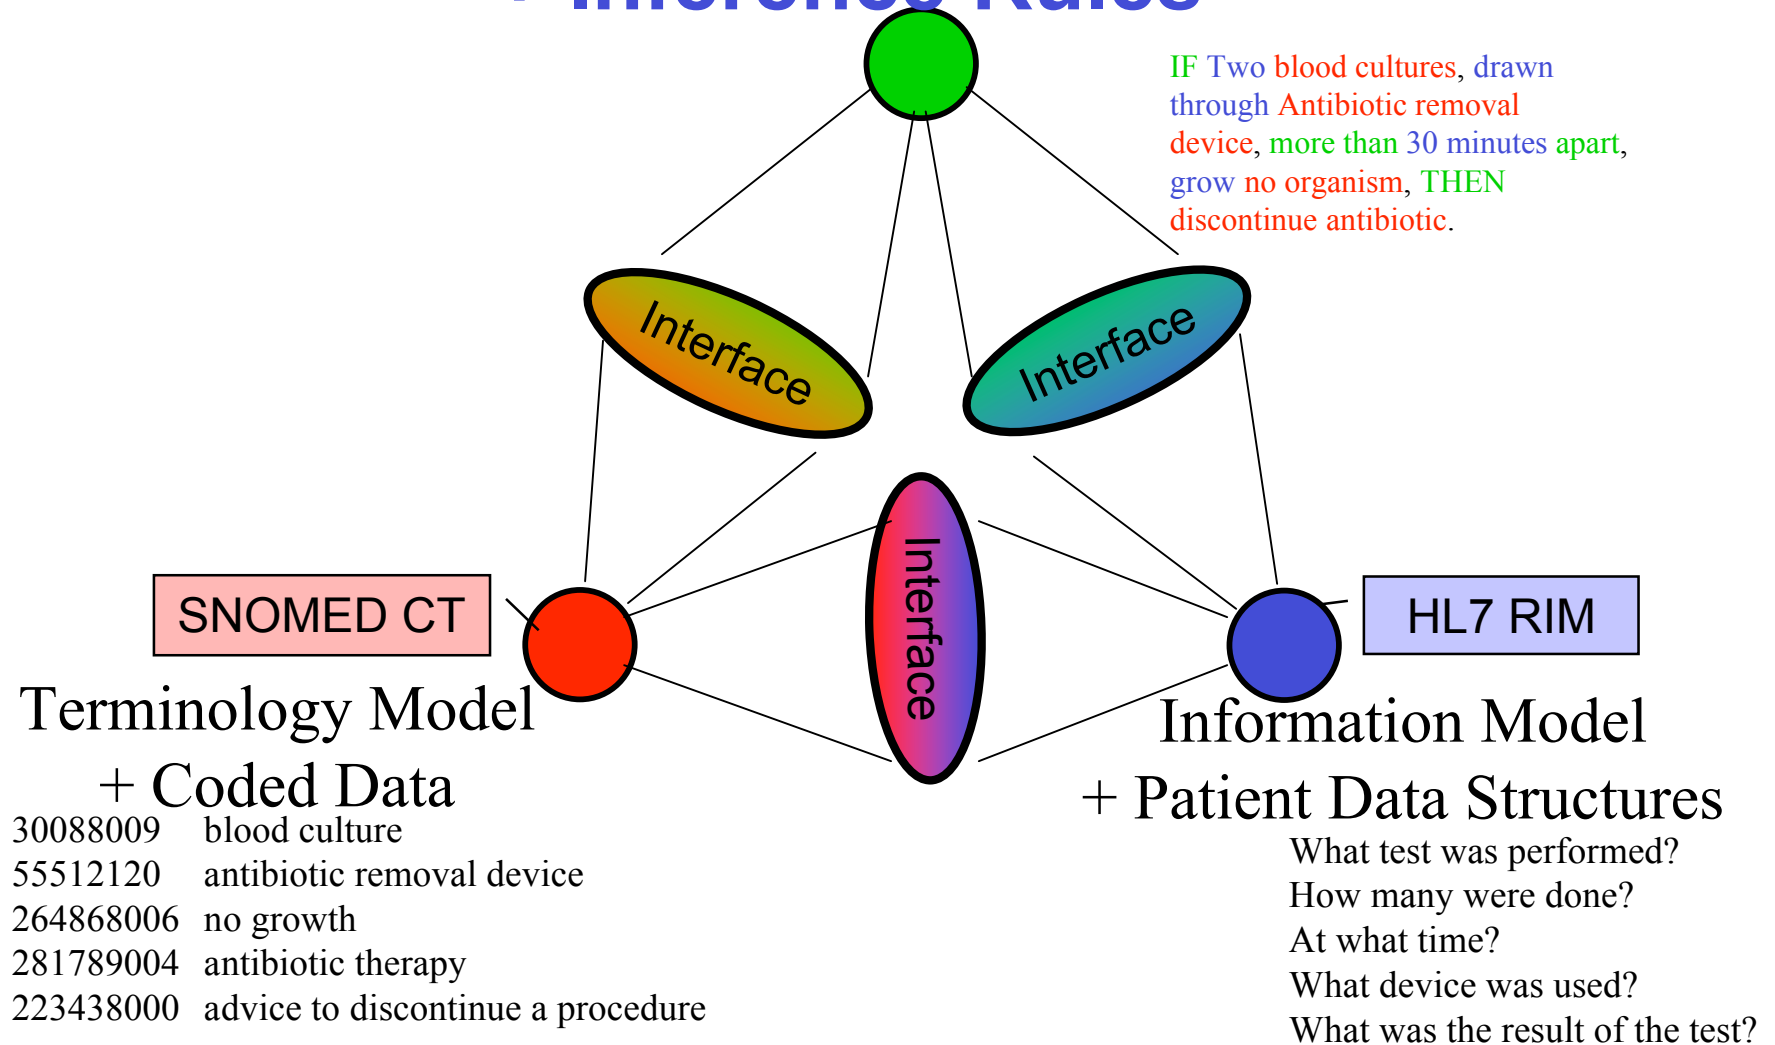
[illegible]

IF Two blood cultures, drawn through Antibiotic removal device, more than 30 minutes apart, grow no organism, THEN discontinue antibiotic.

Interface

Interface

Interface

SNOMED CT

HL7 RIM

Terminology Model + Coded Data

| | |
|---|---|
| 30088009 | blood culture |
| 55512120 | antibiotic removal device |
| 264868006 | no growth |
| 281789004 | antibiotic therapy |
| 223438000 | advice to discontinue a procedure |

Information Model + Patient Data Structures

What test was performed?
How many were done?
At what time?
What device was used?
What was the result of the test?